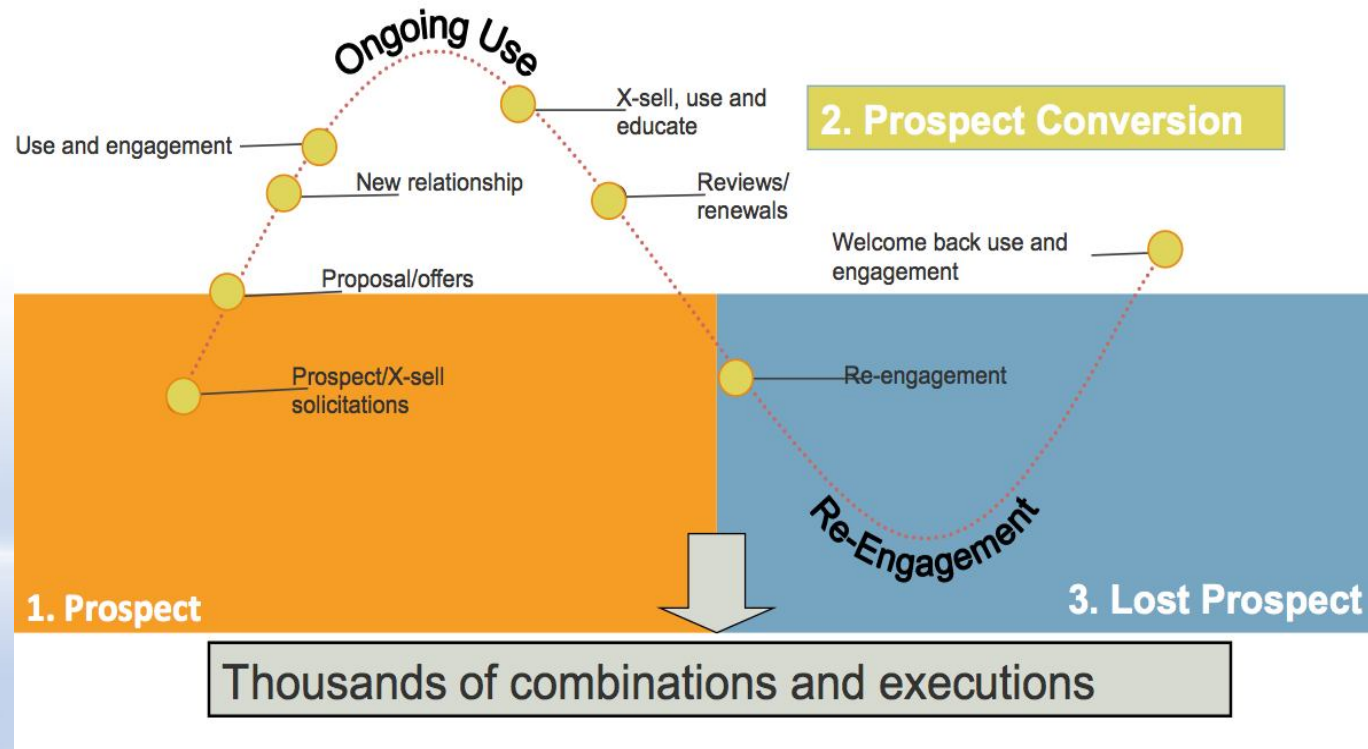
Ongoing Use

Use and engagement

New relationship

X-sell, use and educate

2. Prospect Conversion

Reviews/ renewals

Welcome back use and engagement

Proposal/offers

Prospect/X-sell solicitations

Re-engagement

Re-Engagement

1. Prospect

3. Lost Prospect

Thousands of combinations and executions